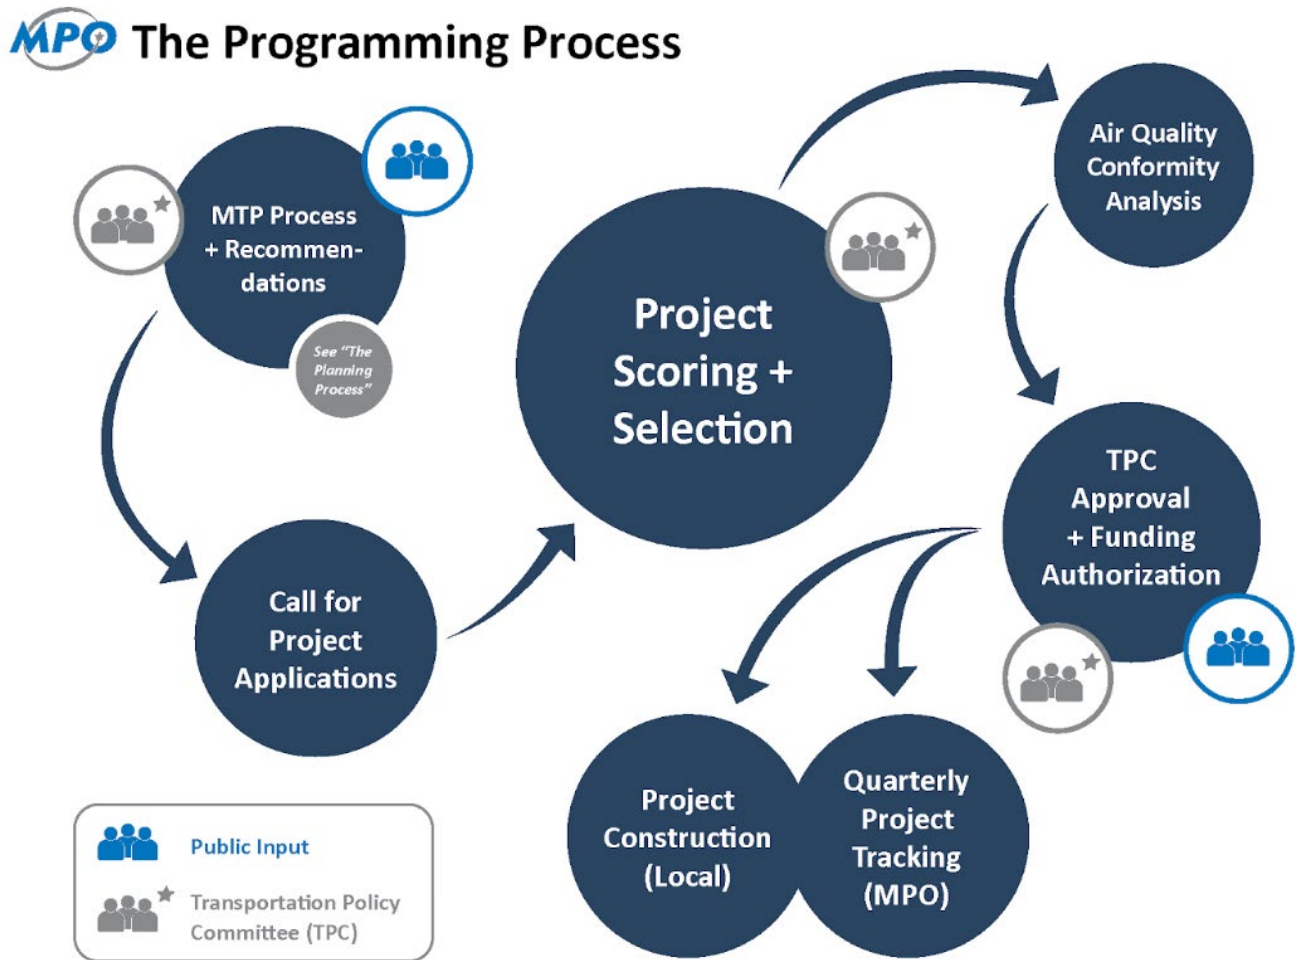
MPO The Programming Process

MTP Process + Recommendations

See "The Planning Process"

Call for Project Applications

Project Scoring + Selection

Air Quality Conformity Analysis

TPC Approval + Funding Authorization

Project Construction (Local)

Quarterly Project Tracking (MPO)

Public Input

Transportation Policy Committee (TPC)